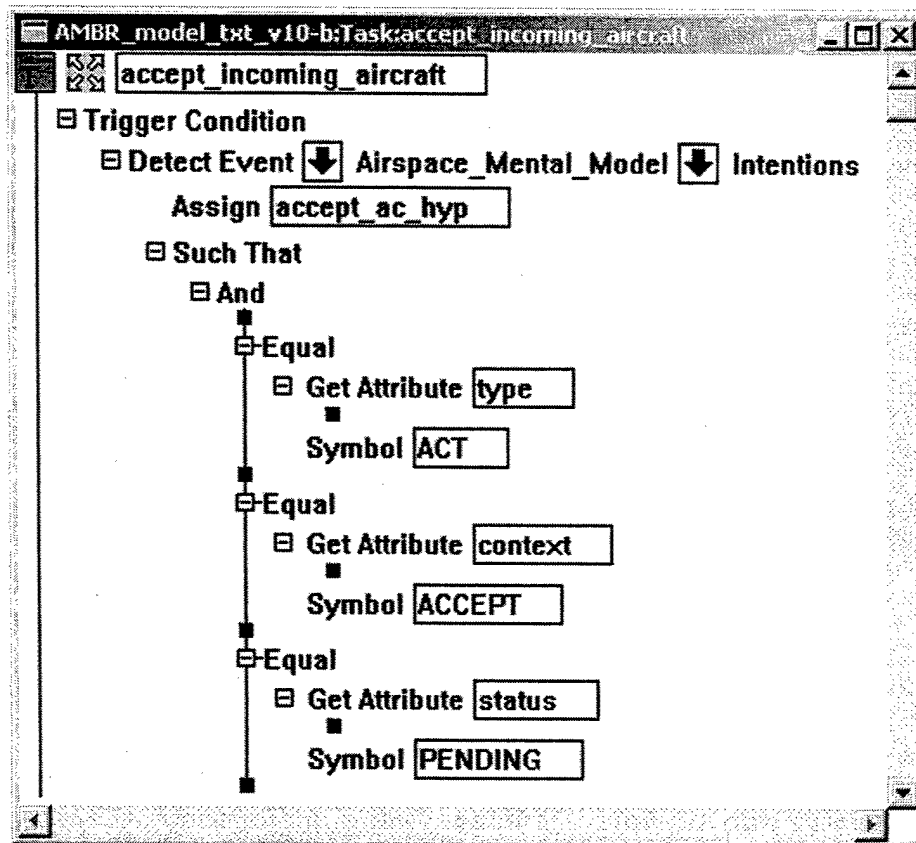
AMBR_model_txt_v10-b:Task:accept_incoming_aircraft

accept_incoming_aircraft

⊟ Trigger Condition

⊟ Detect Event Airspace_Mental_Model Intentions

Assign accept_ac_hyp

⊟ Such That

⊟ And

⊟ Equal

⊟ Get Attribute type

Symbol ACT

⊟ Equal

⊟ Get Attribute context

Symbol ACCEPT

⊟ Equal

⊟ Get Attribute status

Symbol PENDING